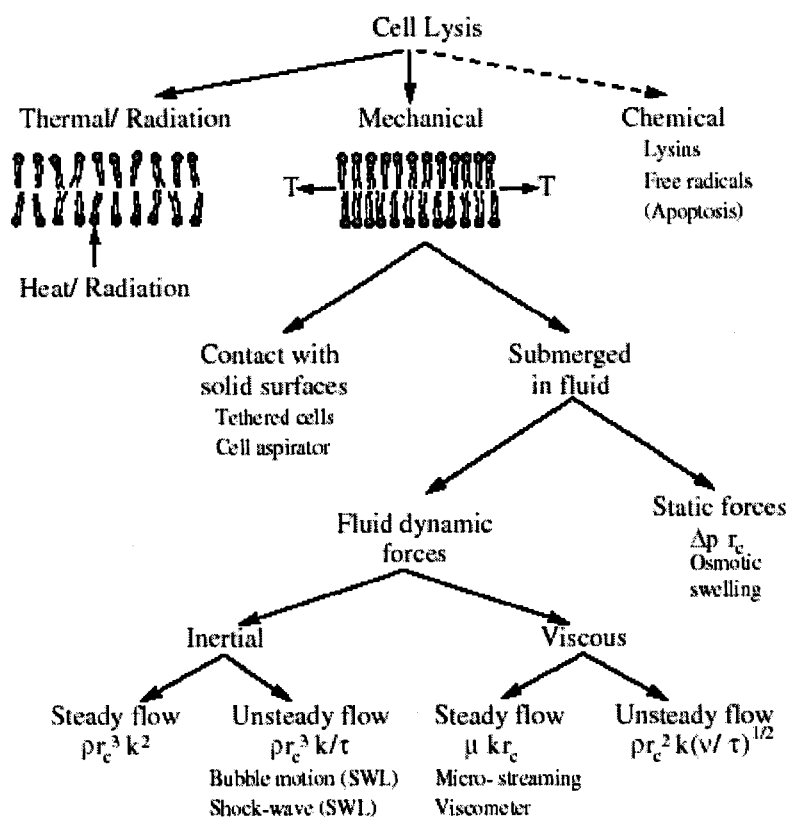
Cell Lysis

Thermal/ Radiation

Heat/ Radiation

Mechanical

T

T

Chemical
Lysins
Free radicals
(Apoptosis)

Contact with solid surfaces
Tethered cells
Cell aspirator

Submerged in fluid

Fluid dynamic forces

Static forces
$\Delta p \ r_c$
Osmotic swelling

Inertial

Viscous

Steady flow
$\rho r_c^3 k^2$

Unsteady flow
$\rho r_c^3 k/\tau$
Bubble motion (SWL)
Shock-wave (SWL)

Steady flow
$\mu \ k r_c$
Micro- streaming
Viscometer

Unsteady flow
$\rho r_c^2 k(\nu/\tau)^{1/2}$